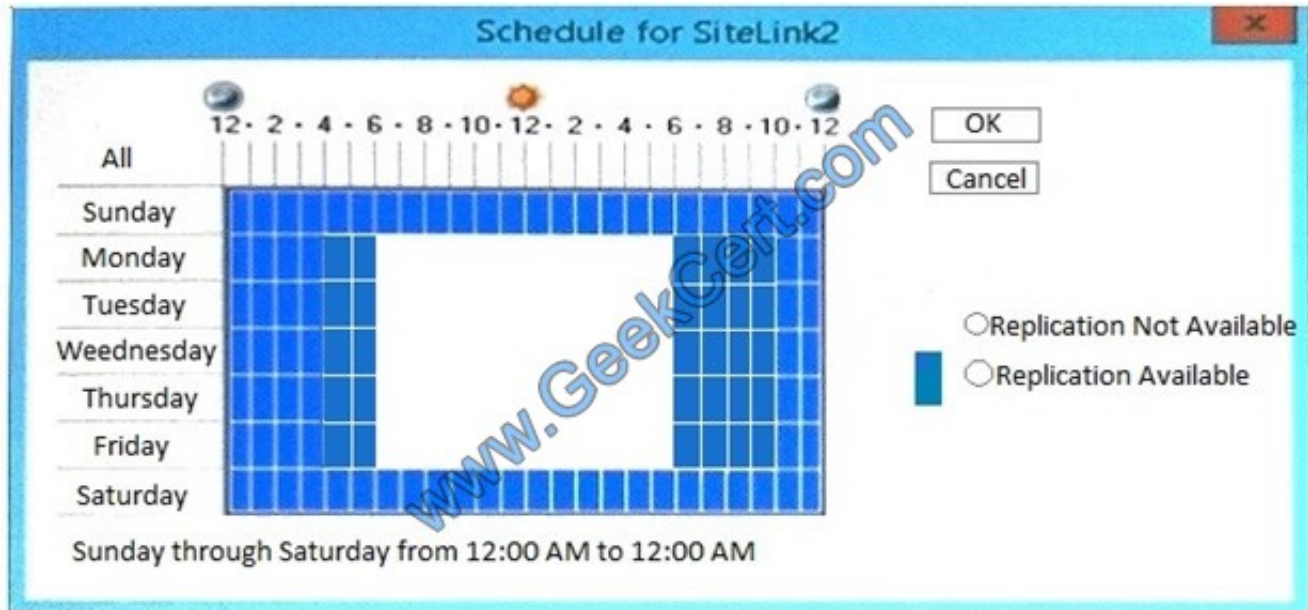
Schedule for SiteLink2

×

12 · 2 · 4 · 6 · 8 · 10 · 12 · 2 · 4 · 6 · 8 · 10 · 12

All

Sunday

Monday

Tuesday

Weednesday

Thursday

Friday

Saturday

OK

Cancel

Replication Not Available

Replication Available

Sunday through Saturday from 12:00 AM to 12:00 AM

www.GeekCert.com